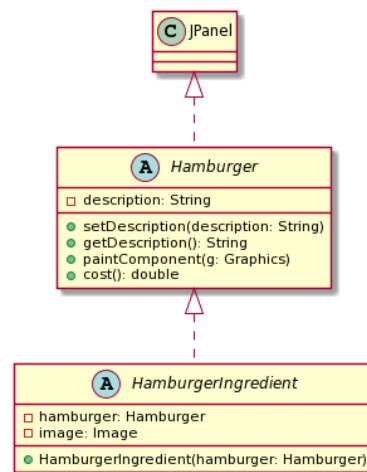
C JPanel

A Hamburger

description: String

setDescription(description: String)
getDescription(): String
paintComponent(g: Graphics)
cost(): double

A HamburgerIngredient

hamburger: Hamburger
image: Image

HamburgerIngredient(hamburger: Hamburger)